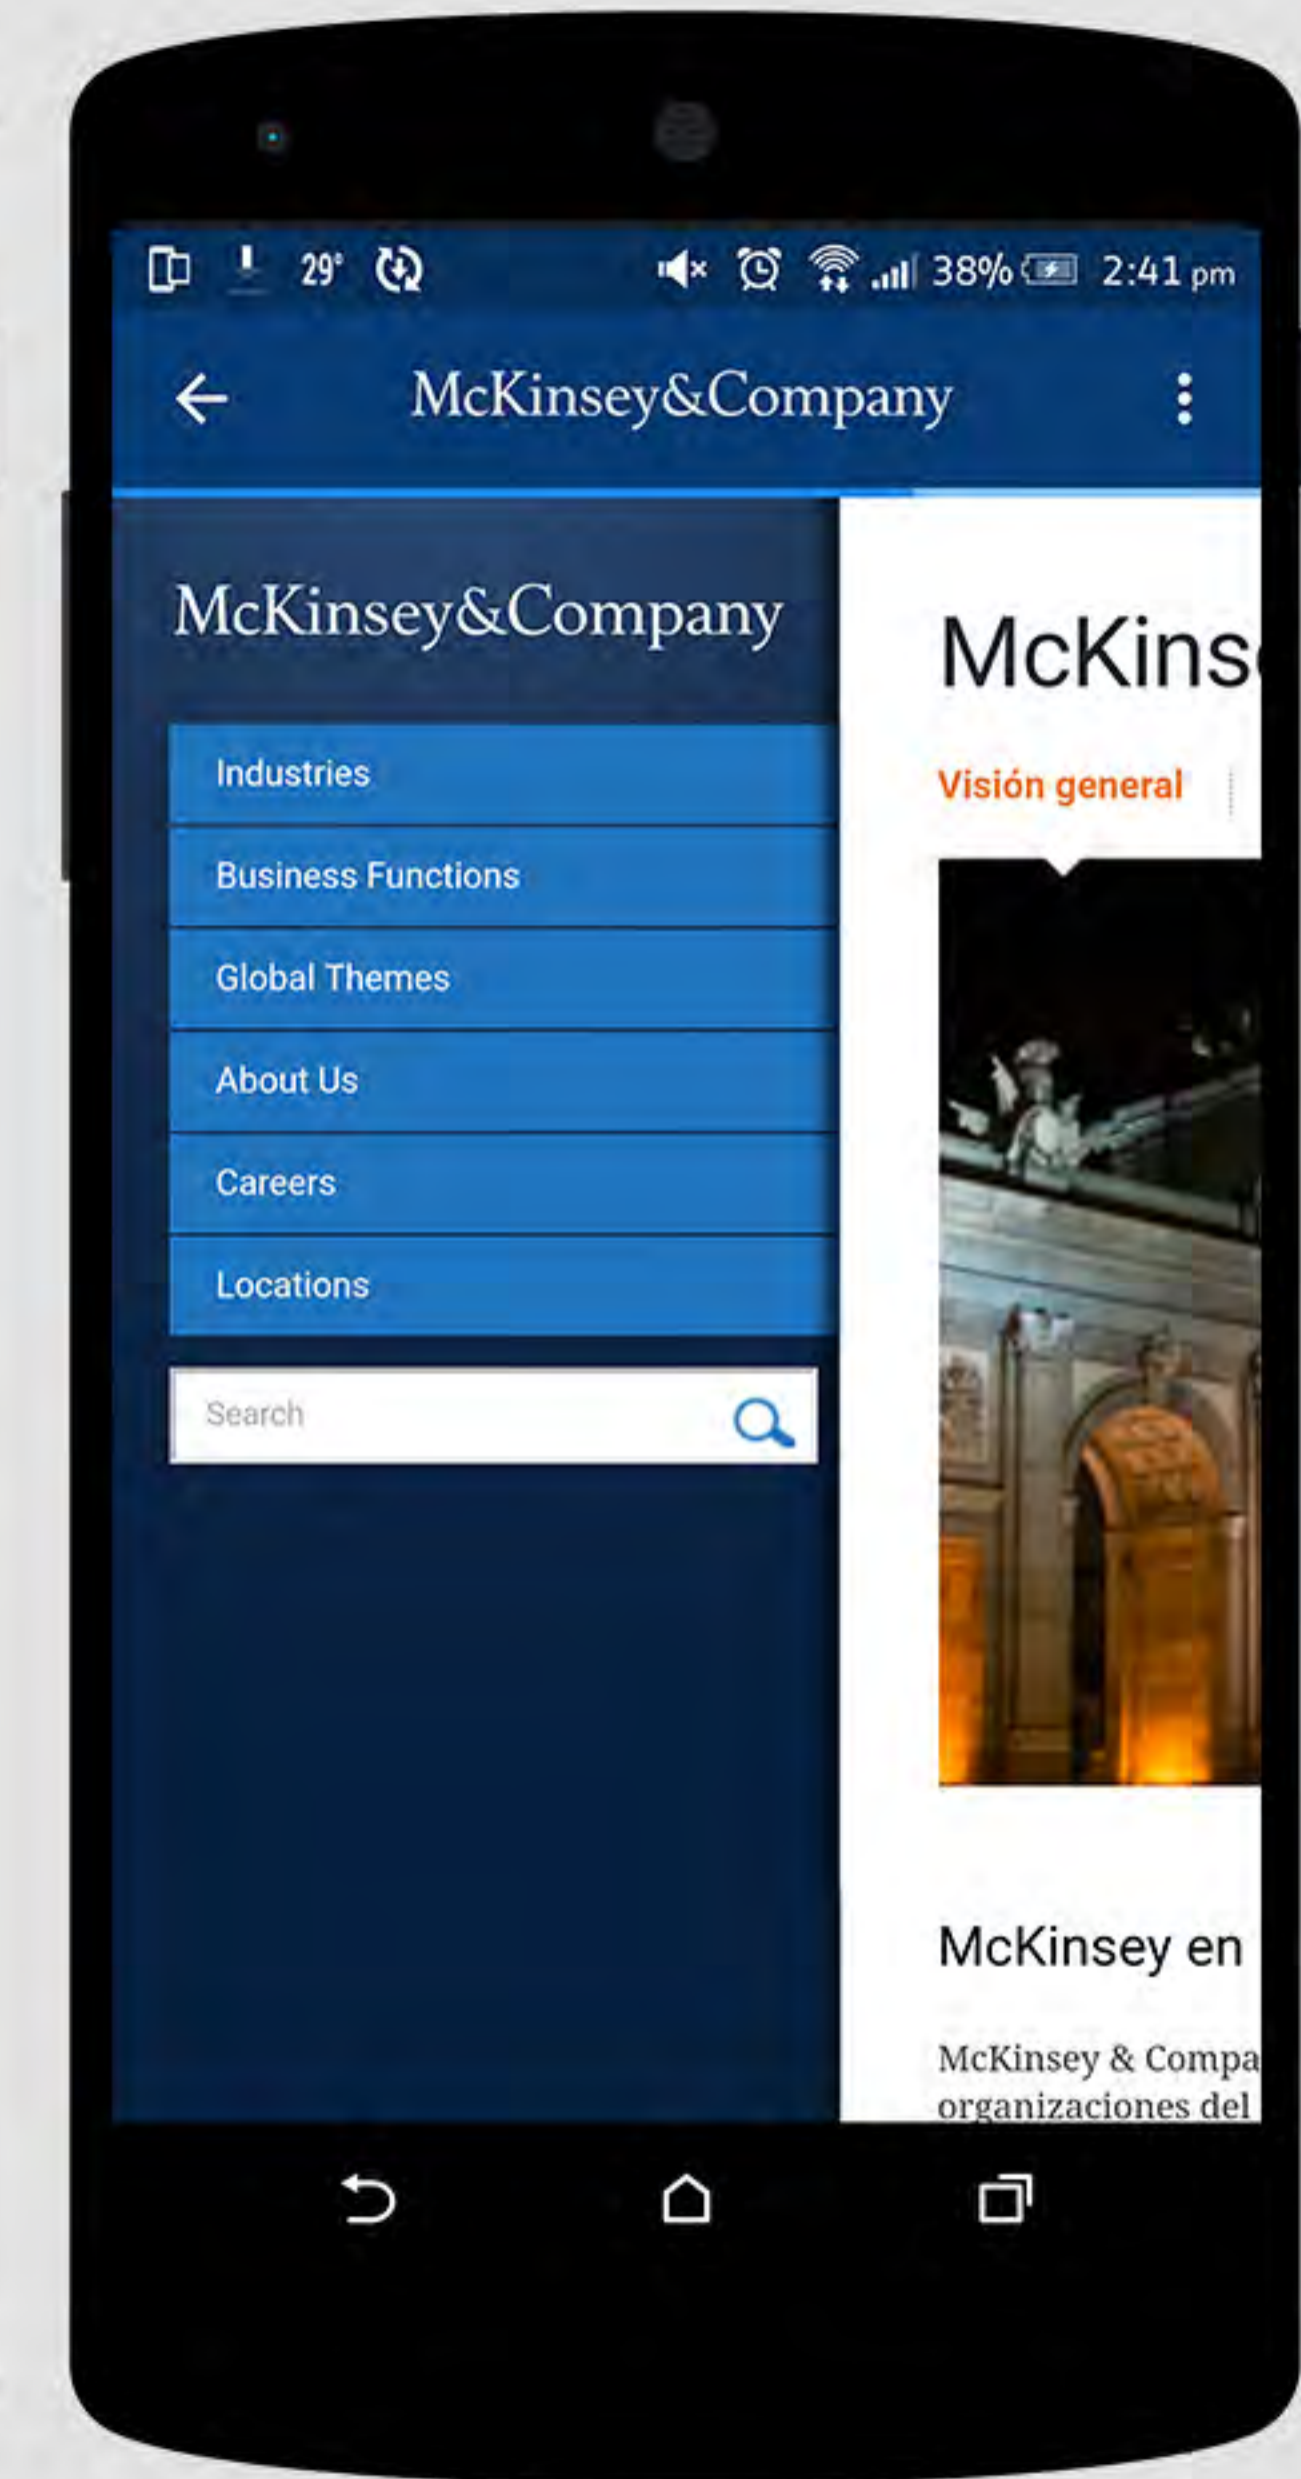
29° 38% 2:41 pm

McKinsey&Company

McKinsey&Company

Industries

Business Functions

Global Themes

About Us

Careers

Locations

Search

McKins

Visión general

McKinsey en

McKinsey & Compa
organizaciones del